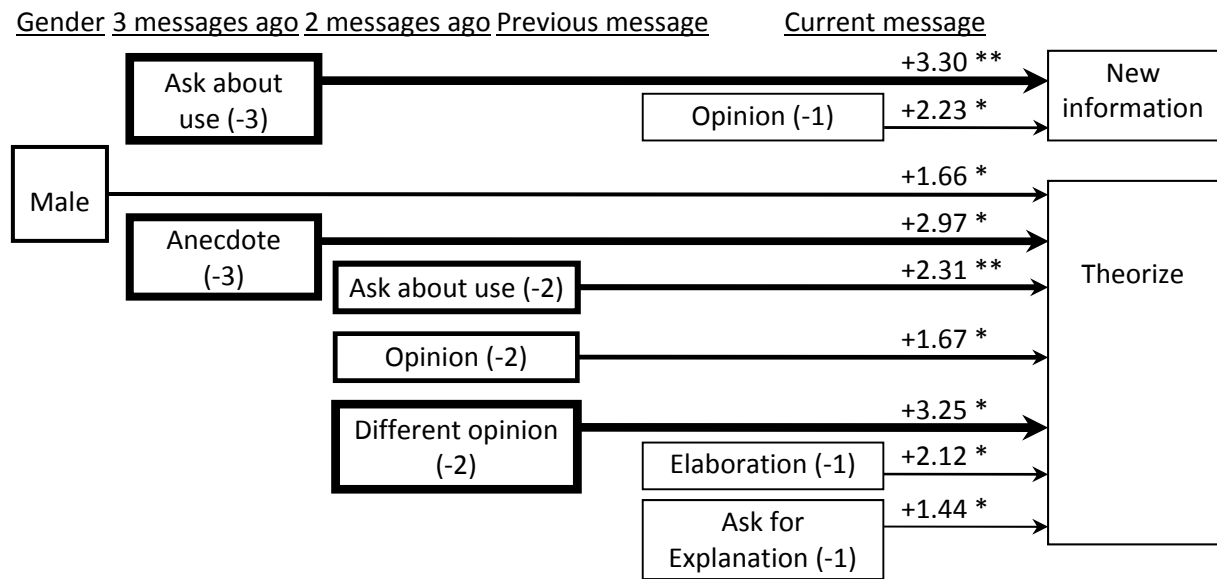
Gender 3 messages ago 2 messages ago Previous message Current message

Ask about use (-3)

+3.30 **

New information

Opinion (-1)

+2.23 *

Male

+1.66 *

Anecdote (-3)

+2.97 *

Ask about use (-2)

+2.31 **

Theorize

Opinion (-2)

+1.67 *

Different opinion (-2)

+3.25 *

Elaboration (-1)

+2.12 *

Ask for Explanation (-1)

+1.44 *